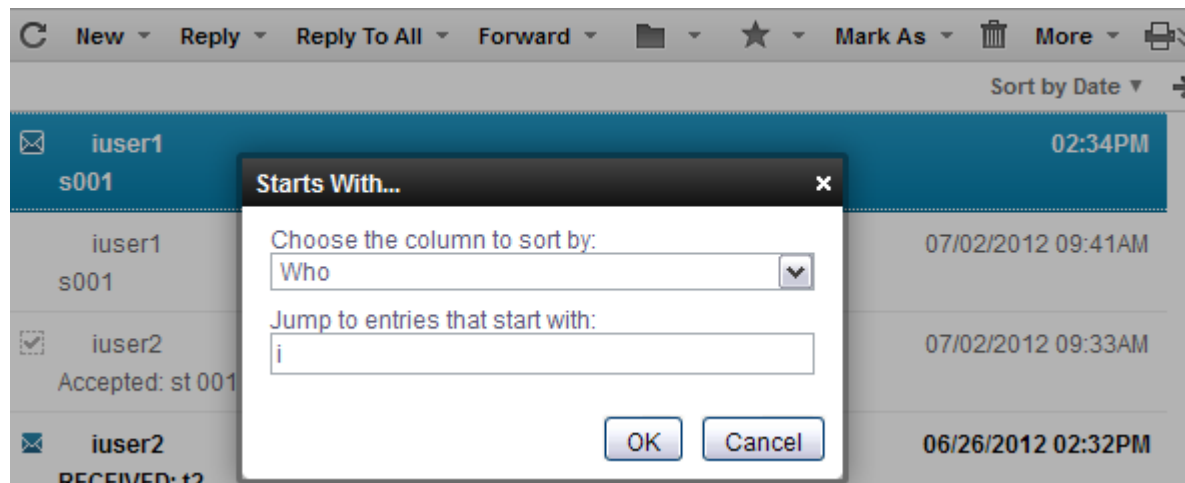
New ▾ Reply ▾ Reply To All ▾ Forward ▾ ▾ ▾ Mark As ▾ More ▾

Sort by Date ▾

iuser1
s001
02:34PM

Starts With...

Choose the column to sort by:
Who

Jump to entries that start with:
i

OK Cancel

iuser1
s001
07/02/2012 09:41AM

iuser2
Accepted: st 001
07/02/2012 09:33AM

iuser2
RECEIVED: t2
06/26/2012 02:32PM